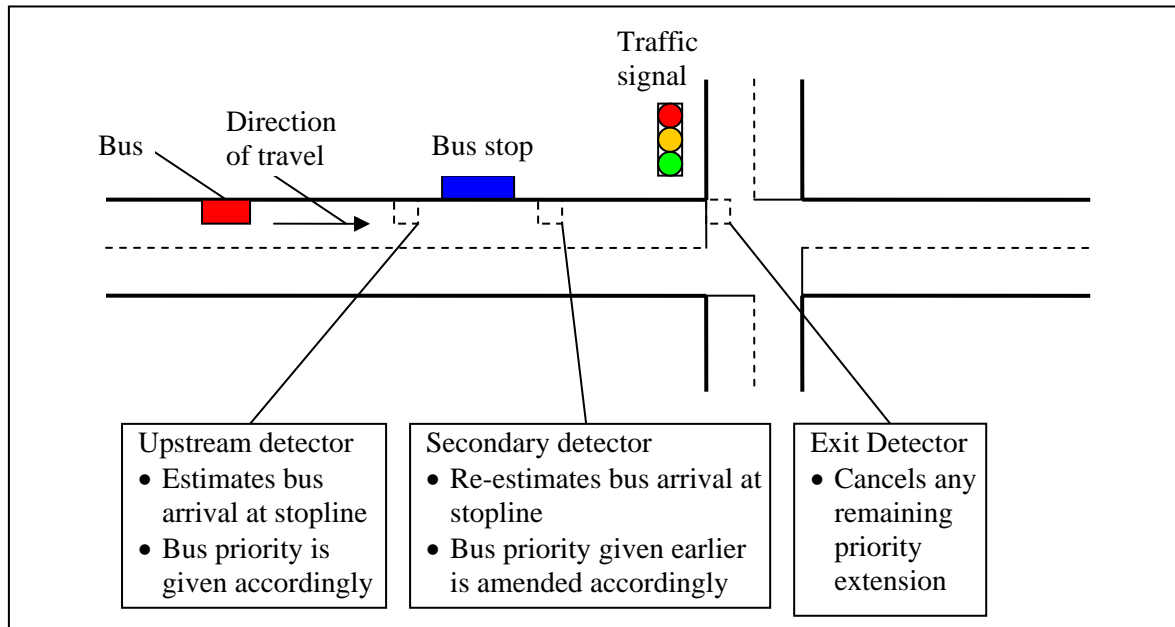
Traffic signal

Bus

Direction of travel

Bus stop

Upstream detector
- Estimates bus arrival at stopline
- Bus priority is given accordingly

Secondary detector
- Re-estimates bus arrival at stopline
- Bus priority given earlier is amended accordingly

Exit Detector
- Cancels any remaining priority extension